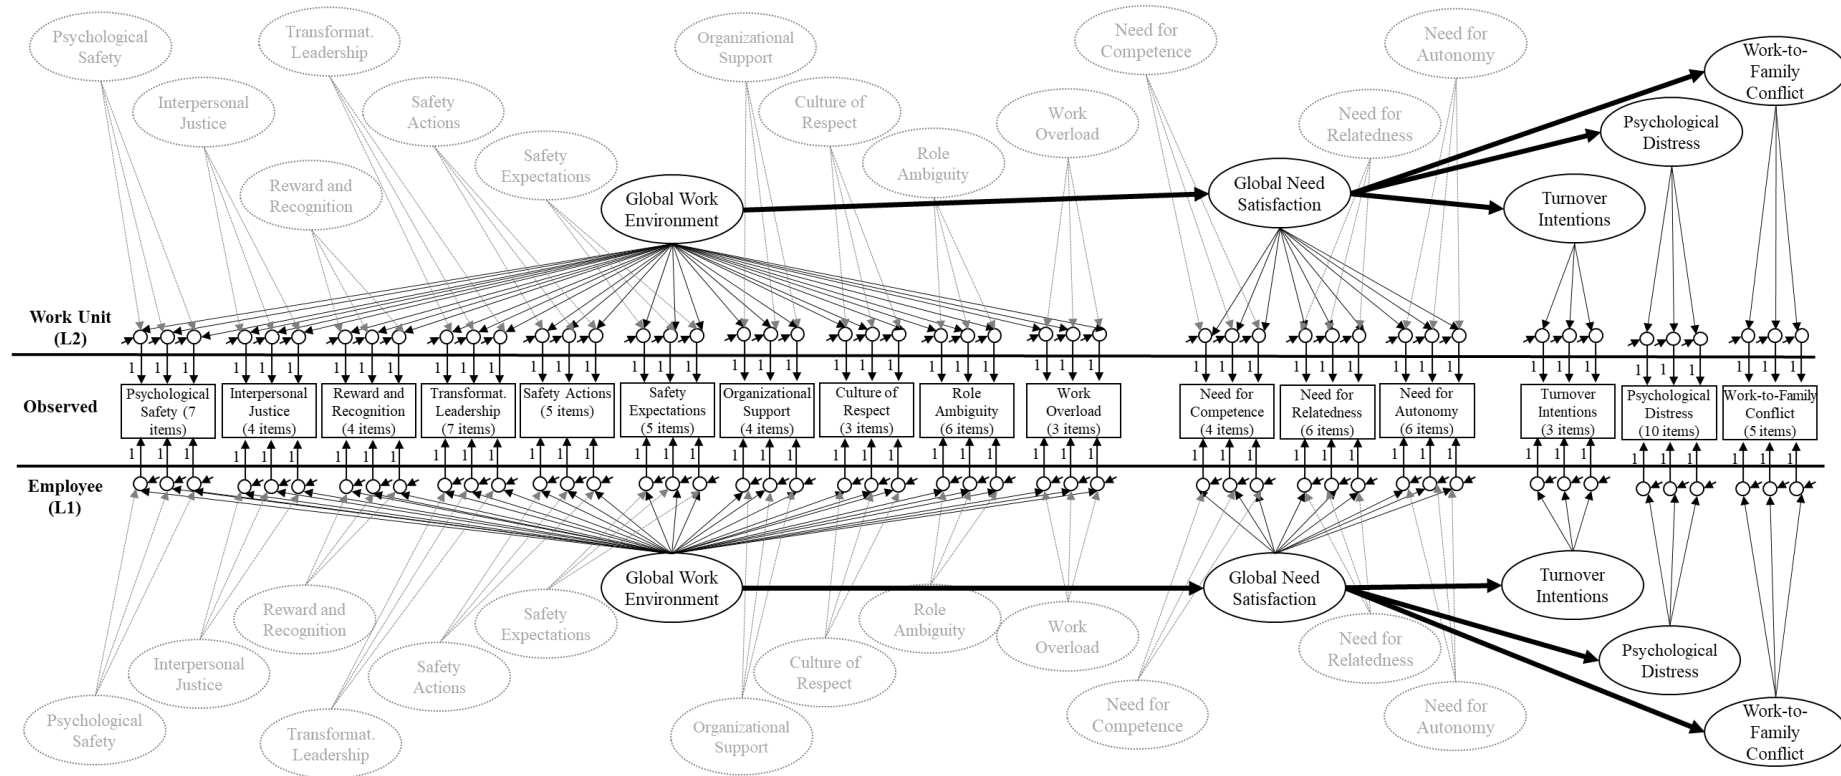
Psychological Safety

Transformat. Leadership

Organizational Support

Need for Competence

Need for Autonomy

Work-to-Family Conflict

Interpersonal Justice

Safety Actions

Culture of Respect

Work Overload

Need for Relatedness

Psychological Distress

Reward and Recognition

Safety Expectations

Role Ambiguity

Global Work Environment

Global Need Satisfaction

Turnover Intentions

Work Unit (L2)

Observed

Employee (L1)

| Psychological Safety (7 items) | Interpersonal Justice (4 items) | Reward and Recognition (4 items) | Transformat. Leadership (7 items) | Safety Actions (5 items) | Safety Expectations (5 items) | Organizational Support (4 items) | Culture of Respect (3 items) | Role Ambiguity (6 items) | Work Overload (3 items) | Need for Competence (4 items) | Need for Relatedness (6 items) | Need for Autonomy (6 items) | Turnover Intentions (3 items) | Psychological Distress (10 items) | Work-to-Family Conflict (5 items) |
|---|---|---|---|---|---|---|---|---|---|---|---|---|---|---|---|

1 1 1 1 1 1 1 1 1 1 1 1 1 1 1 1 1 1 1 1 1 1 1 1 1 1 1 1 1 1 1 1 1 1 1 1 1 1 1 1 1 1 1 1 1 1 1 1

1 1 1 1 1 1 1 1 1 1 1 1 1 1 1 1 1 1 1 1 1 1 1 1 1 1 1 1 1 1 1 1 1 1 1 1 1 1 1 1 1 1 1 1 1 1 1 1

Global Work Environment

Global Need Satisfaction

Turnover Intentions

Reward and Recognition

Safety Expectations

Role Ambiguity

Work Overload

Need for Relatedness

Psychological Distress

Interpersonal Justice

Safety Actions

Culture of Respect

Need for Competence

Need for Autonomy

Work-to-Family Conflict

Psychological Safety

Transformat. Leadership

Organizational Support